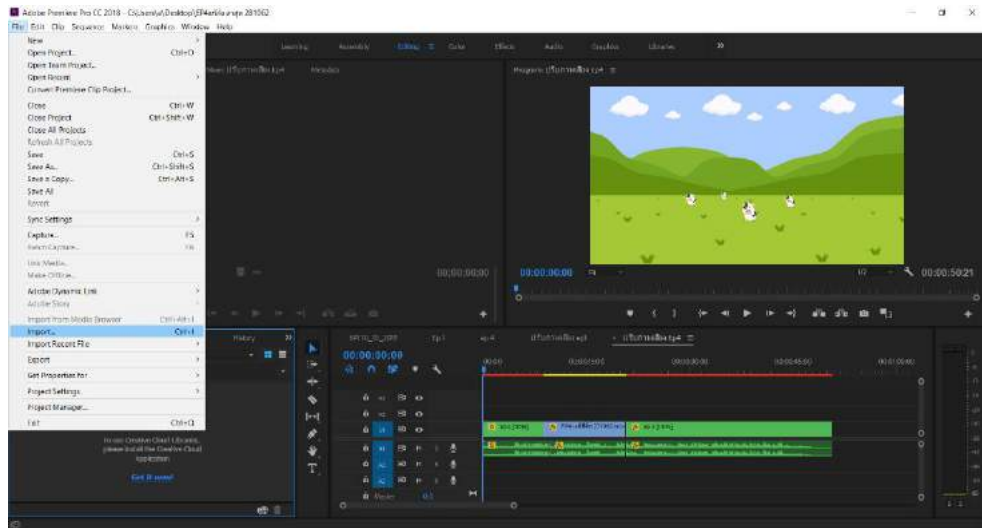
Adobe Premiere Pro CC 2018 - C:\Users\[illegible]\Desktop\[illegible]

File Edit Clip Sequence Markers Graphics Window Help

New
Open Project... Ctrl+O
Open Team Project...
Open Recent
Convert Premiere Clip Project...
Close Ctrl+W
Close Project Ctrl+Shift+W
Close All Projects
Refresh All Projects
Save Ctrl+S
Save As... Ctrl+Shift+S
Save a Copy... Ctrl+Alt+S
Save All
Revert
Sync Settings
Capture... F5
Batch Capture... F6
Link Media...
Make Offline...
Adobe Dynamic Link
Adobe Story
Import from Media Browser Ctrl+Alt+I
Import... Ctrl+I
Import Recent File
Export
Get Properties for
Project Settings
Project Manager...
Exit Ctrl+Q

Learning Assembly Editing Color Effects Audio Graphics Libraries »

Program: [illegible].mp4

00;00;00;00

00;00;00;00 Fit 1/2 00:00:50:21

History

00:00:00:00

To use Creative Cloud Libraries, please install the Creative Cloud application

Get it now!

Master 0.0

00:00 00:00:15:00 00:00:30:00 00:00:45:00 00:01:00:00